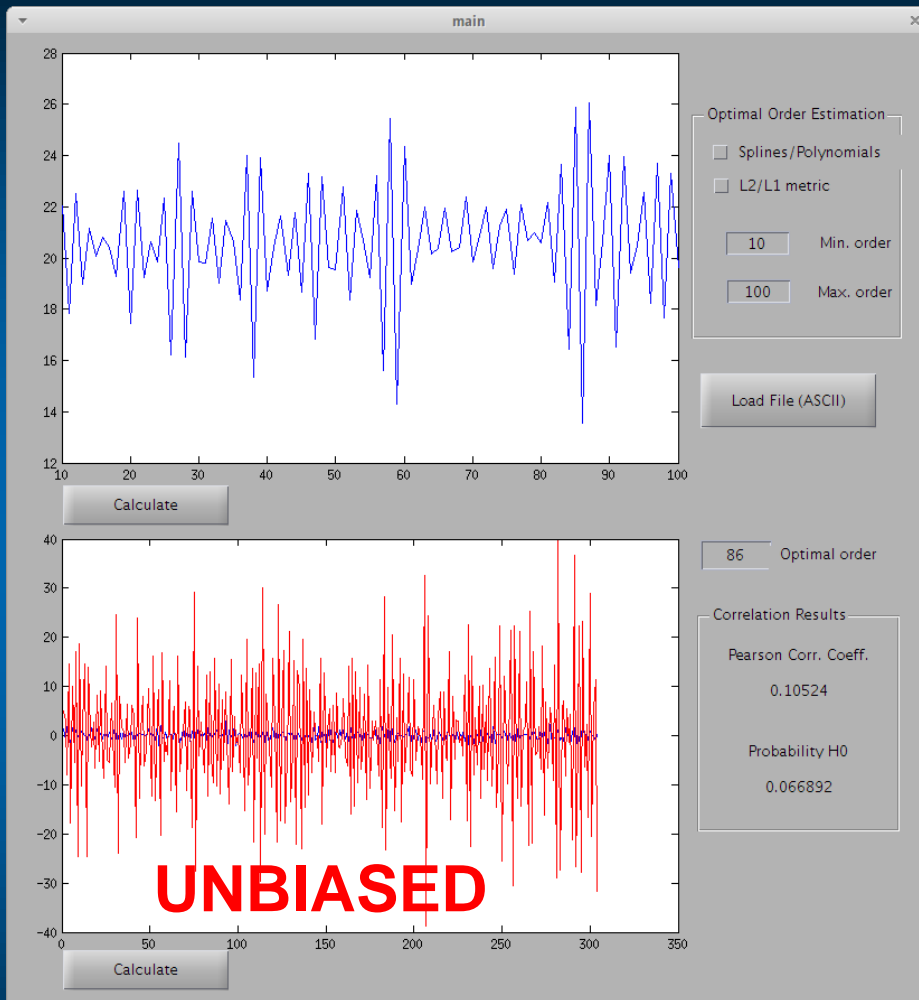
main

28
26
24
22
20
18
16
14
12
10 20 30 40 50 60 70 80 90 100

Optimal Order Estimation
Splines/Polynomials
L2/L1 metric
10 Min. order
100 Max. order

Load File (ASCII)

Calculate

40
30
20
10
0
-10
-20
-30
-40
0 50 100 150 200 250 300 350

UNBIASED

86 Optimal order

Correlation Results
Pearson Corr. Coeff.
0.10524
Probability H0
0.066892

Calculate